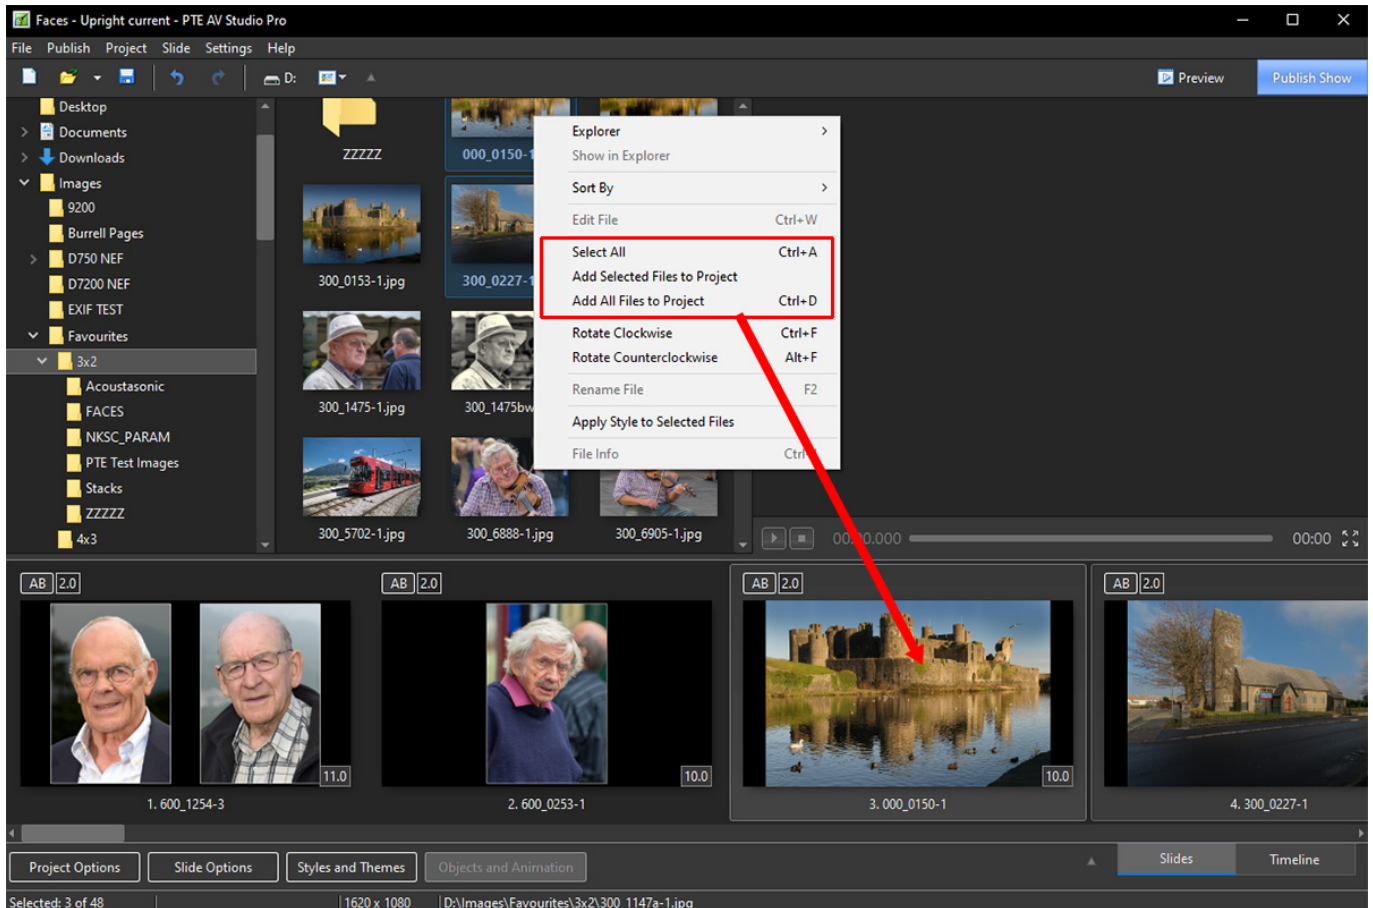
Faces - Upright current - PTE AV Studio Pro

File Publish Project Slide Settings Help

D:

Preview

Publish Show

Desktop
Documents
Downloads
Images
9200
Burrell Pages
D750 NEF
D7200 NEF
EXIF TEST
Favourites
3x2
Acoustasonic
FACES
NKSC_PARAM
PTE Test Images
Stacks
ZZZZZ
4x3

ZZZZZ
000_0150-1
300_0153-1.jpg
300_0227-1
300_1475-1.jpg
300_1475bw
300_5702-1.jpg
300_6888-1.jpg
300_6905-1.jpg

Explorer
Show in Explorer
Sort By
Edit File Ctrl+W
Select All Ctrl+A
Add Selected Files to Project
Add All Files to Project Ctrl+D
Rotate Clockwise Ctrl+F
Rotate Counterclockwise Alt+F
Rename File F2
Apply Style to Selected Files
File Info Ctrl

00:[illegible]0.000
00:00

AB 2.0
11.0
1. 600_1254-3

AB 2.0
10.0
2. 600_0253-1

AB 2.0
10.0
3. 000_0150-1

AB 2.0
4. 300_0227-1

Project Options
Slide Options
Styles and Themes
Objects and Animation
Slides
Timeline

Selected: 3 of 48
1620 x 1080
D:\Images\Favourites\3x2\300_1147a-1.jpg